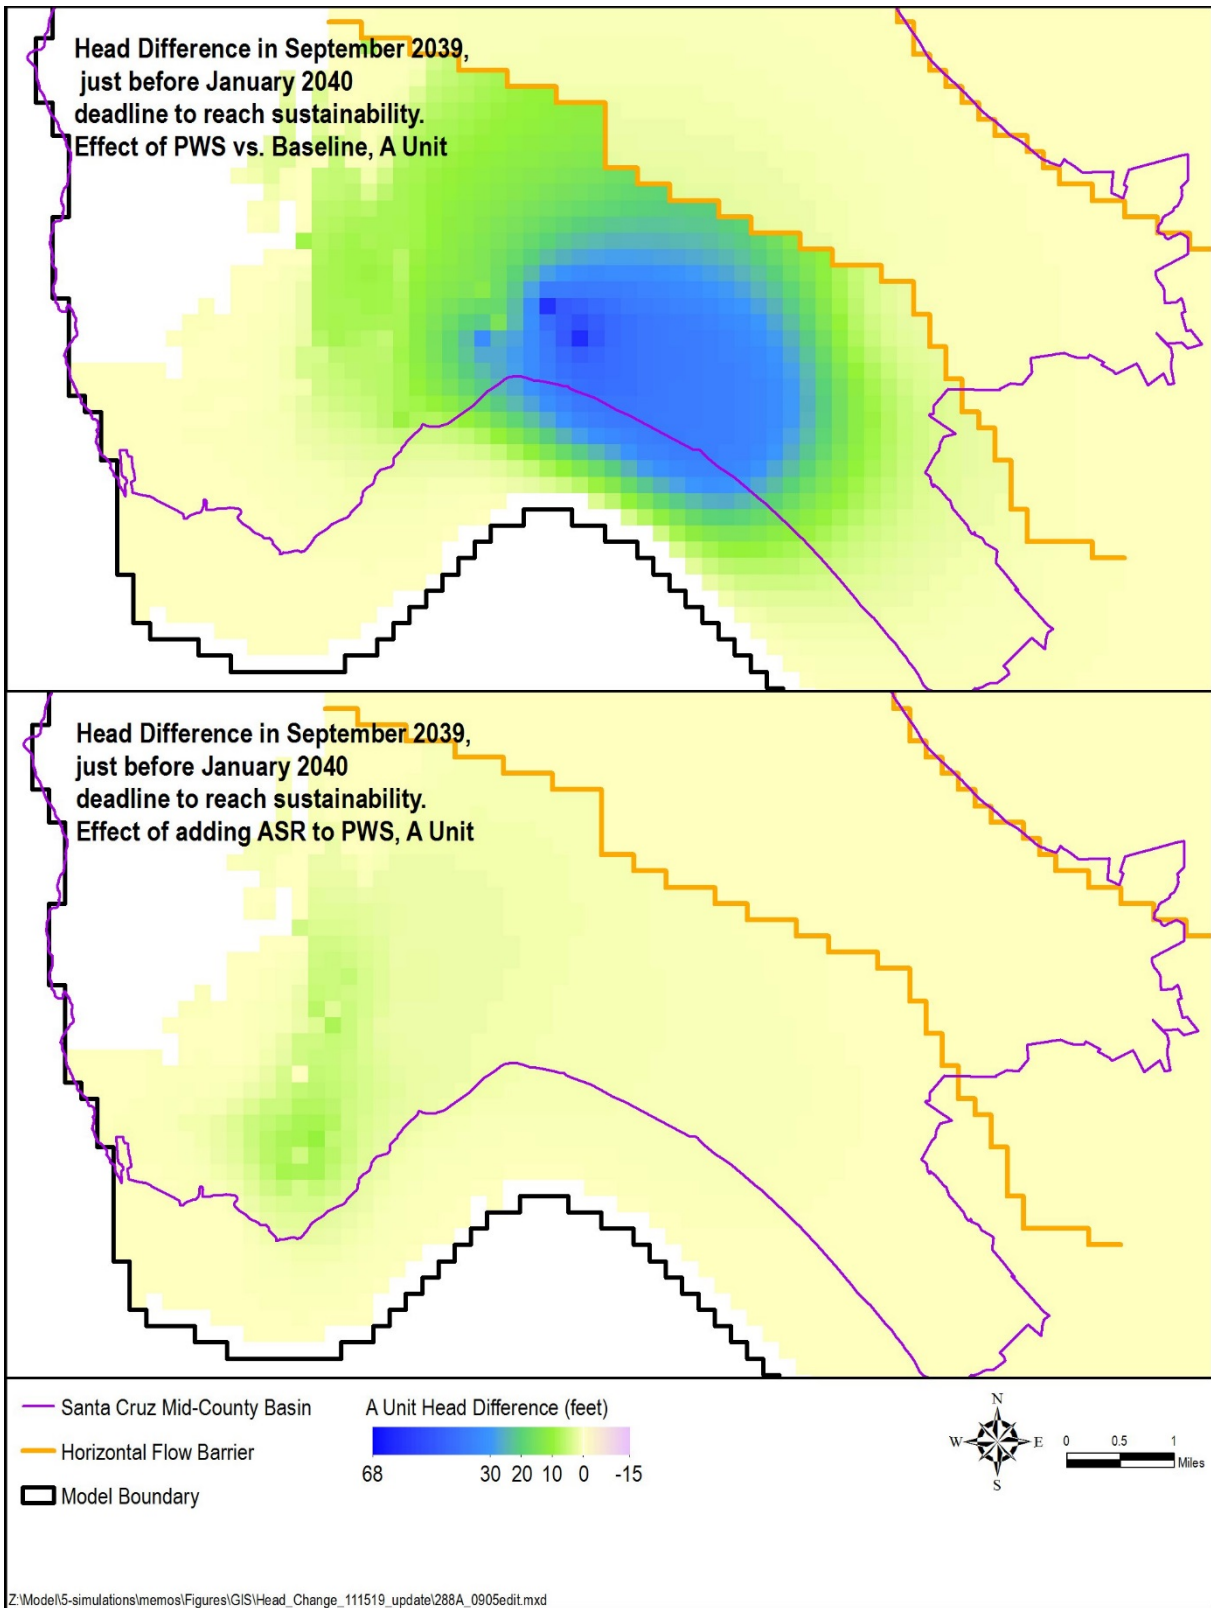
Head Difference in September 2039, just before January 2040 deadline to reach sustainability. Effect of PWS vs. Baseline, A Unit

Head Difference in September 2039, just before January 2040 deadline to reach sustainability. Effect of adding ASR to PWS, A Unit

Santa Cruz Mid-County Basin

Horizontal Flow Barrier

Model Boundary

A Unit Head Difference (feet)

68 30 20 10 0 -15

N
W E
S

0 0.5 1
Miles

Z:\Model\5-simulations\memos\Figures\GIS\Head_Change_111519_update\288A_0905edit.mxd